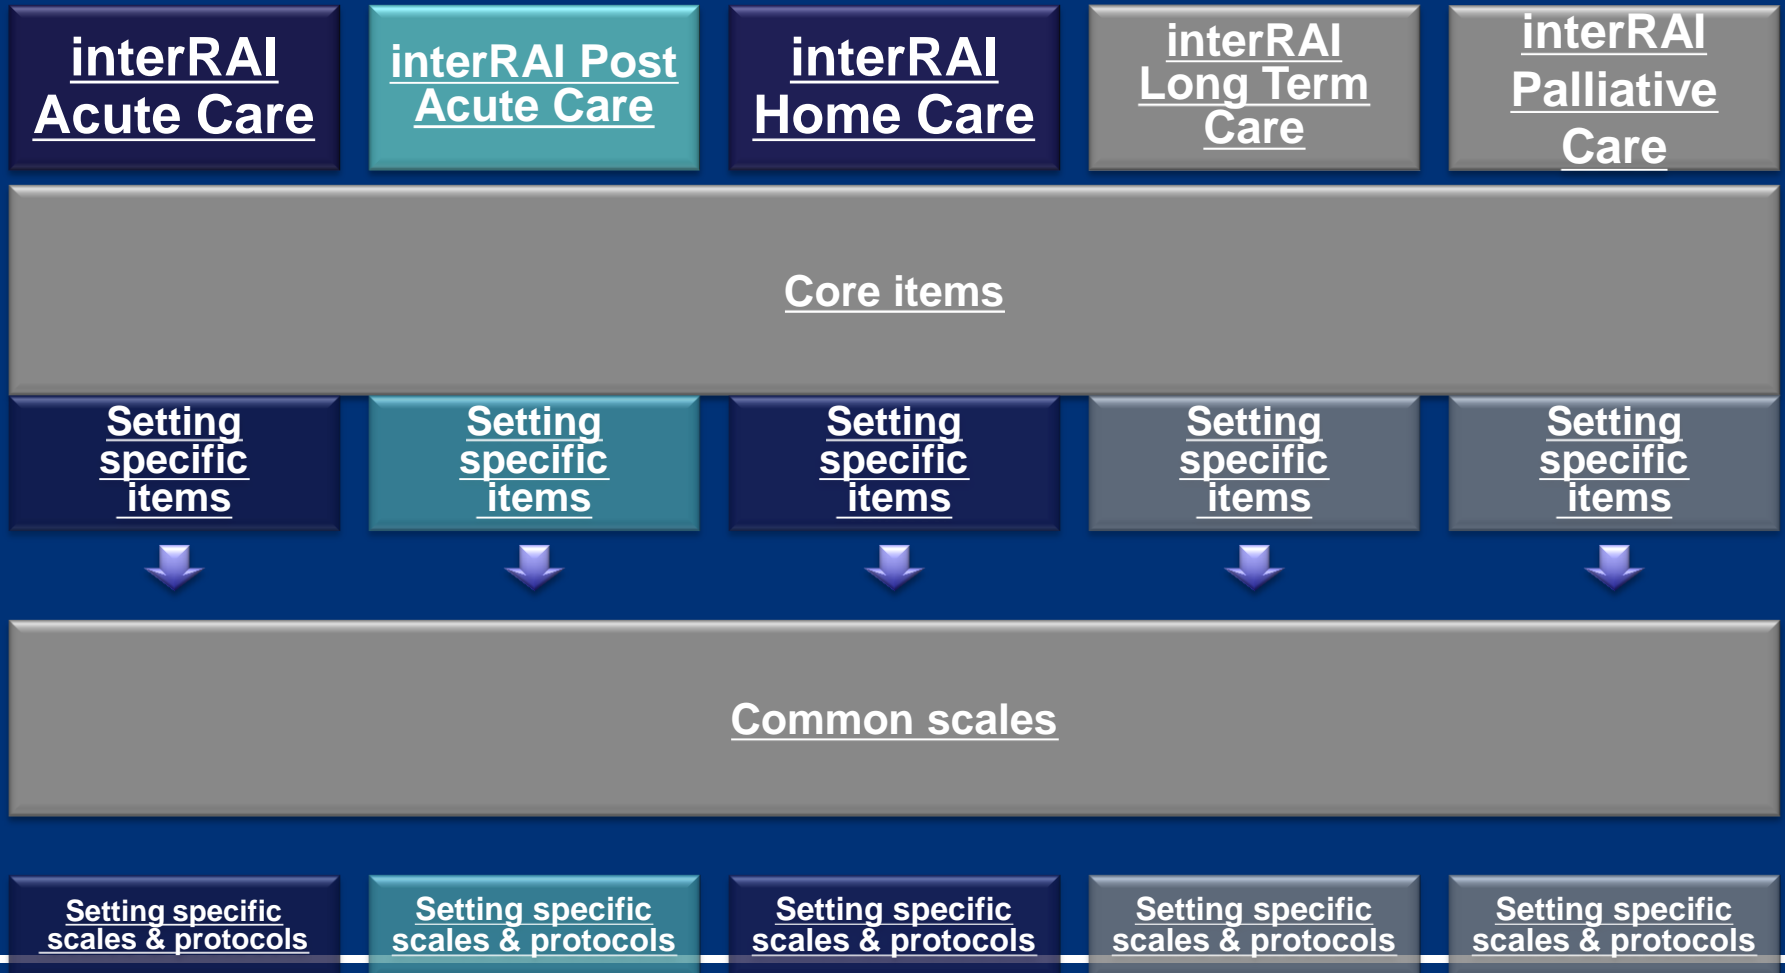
interRAI Acute Care

interRAI Post Acute Care

interRAI Home Care

interRAI Long Term Care

interRAI Palliative Care

Core items

Setting specific items

Setting specific items

Setting specific items

Setting specific items

Setting specific items

Common scales

Setting specific scales & protocols

Setting specific scales & protocols

Setting specific scales & protocols

Setting specific scales & protocols

Setting specific scales & protocols